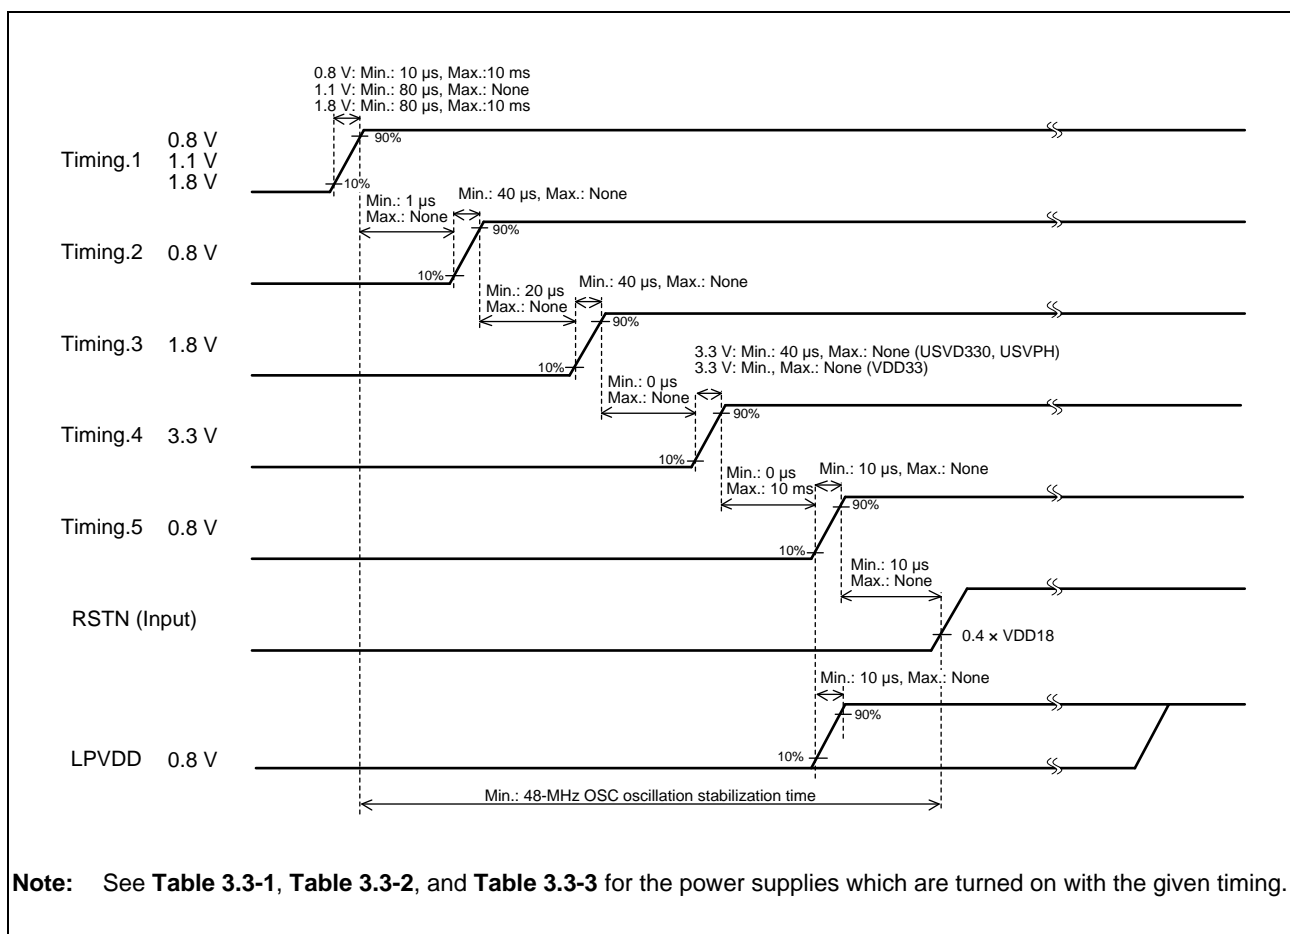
0.8 V: Min.: 10 µs, Max.:10 ms
1.1 V: Min.: 80 µs, Max.: None
1.8 V: Min.: 80 µs, Max.:10 ms

Timing.1 0.8 V 1.1 V 1.8 V

90%

10%

Min.: 1 µs
Max.: None

Min.: 40 µs, Max.: None

90%

Timing.2 0.8 V

10%

Min.: 20 µs
Max.: None

Min.: 40 µs, Max.: None

90%

Timing.3 1.8 V

10%

3.3 V: Min.: 40 µs, Max.: None (USVD330, USVPH)
3.3 V: Min., Max.: None (VDD33)

Min.: 0 µs
Max.: None

90%

Timing.4 3.3 V

10%

Min.: 0 µs
Max.: 10 ms

Min.: 10 µs, Max.: None

90%

Timing.5 0.8 V

10%

Min.: 10 µs
Max.: None

RSTN (Input)

0.4 × VDD18

Min.: 10 µs, Max.: None

90%

LPVDD 0.8 V

10%

Min.: 48-MHz OSC oscillation stabilization time

**Note:** See **Table 3.3-1**, **Table 3.3-2**, and **Table 3.3-3** for the power supplies which are turned on with the given timing.